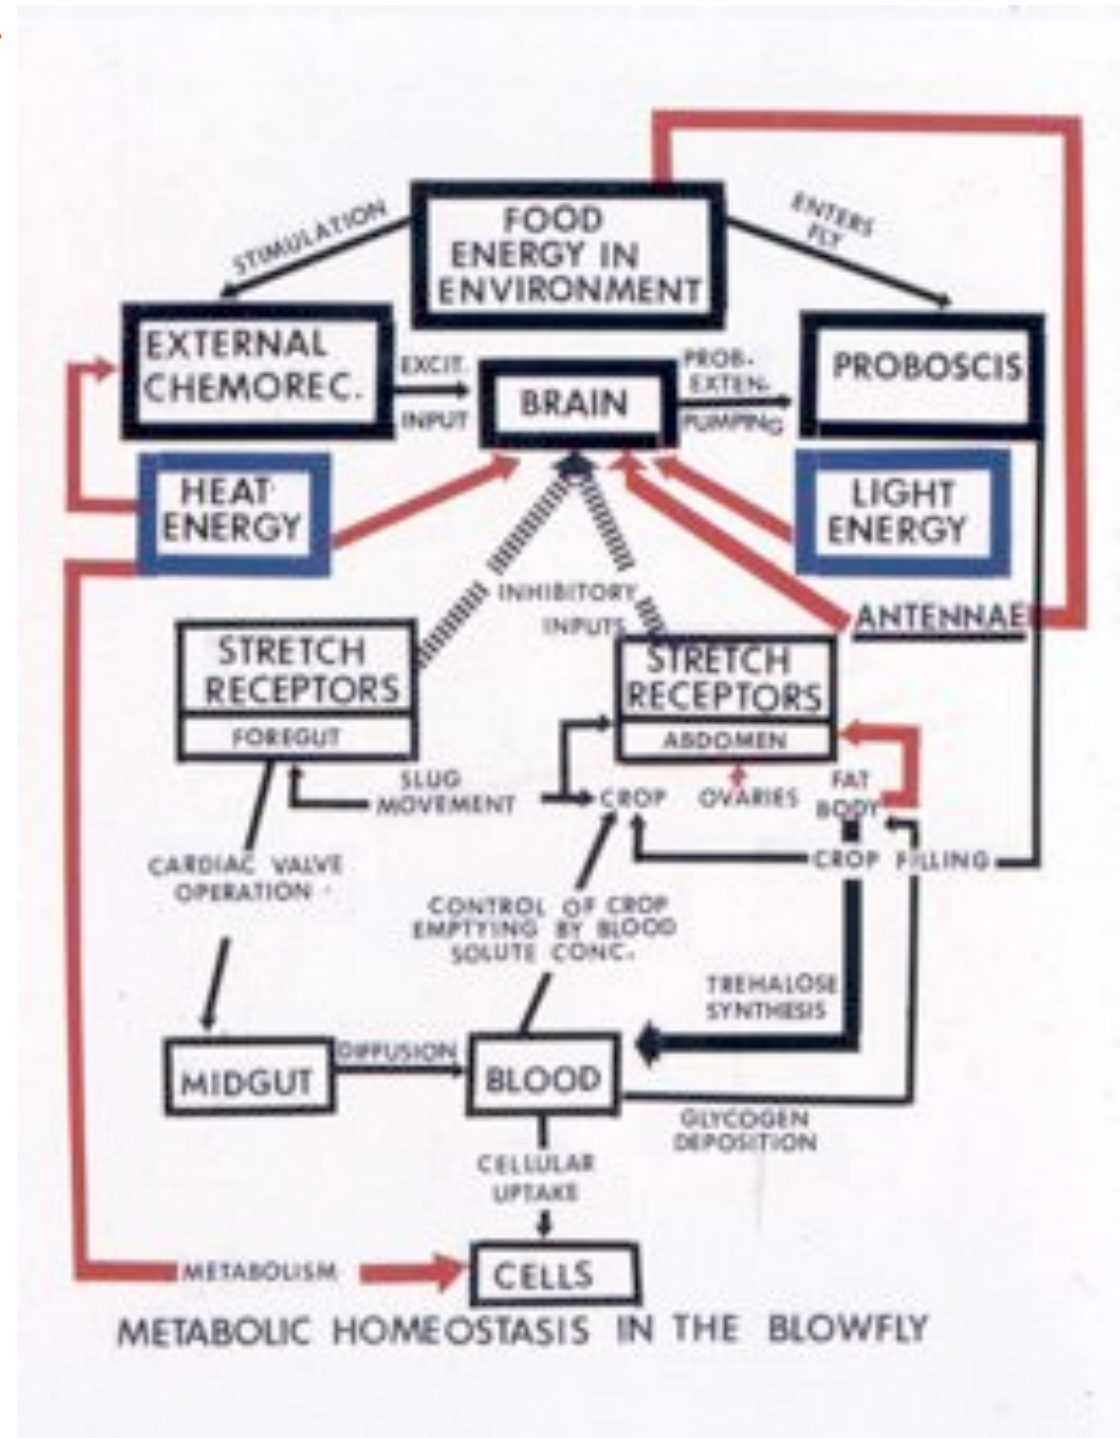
FOOD ENERGY IN ENVIRONMENT

STIMULATION

ENTERS FLY

EXTERNAL CHEMOREC.

EXCIT. INPUT

BRAIN

PROB. EXTEN. PUMPING

PROBOSCIS

HEAT ENERGY

LIGHT ENERGY

INHIBITORY INPUTS

ANTENNAE

STRETCH RECEPTORS

FOREGUT

STRETCH RECEPTORS

ABDOMEN

SLUG MOVEMENT

CROP

OVARIES

FAT BODY

CARDIAC VALVE OPERATION

CROP FILLING

CONTROL OF CROP EMPTYING BY BLOOD SOLUTE CONC.

TREHALOSE SYNTHESIS

MIDGUT

DIFFUSION

BLOOD

GLYCOGEN DEPOSITION

CELLULAR UPTAKE

METABOLISM

CELLS

METABOLIC HOMEOSTASIS IN THE BLOWFLY